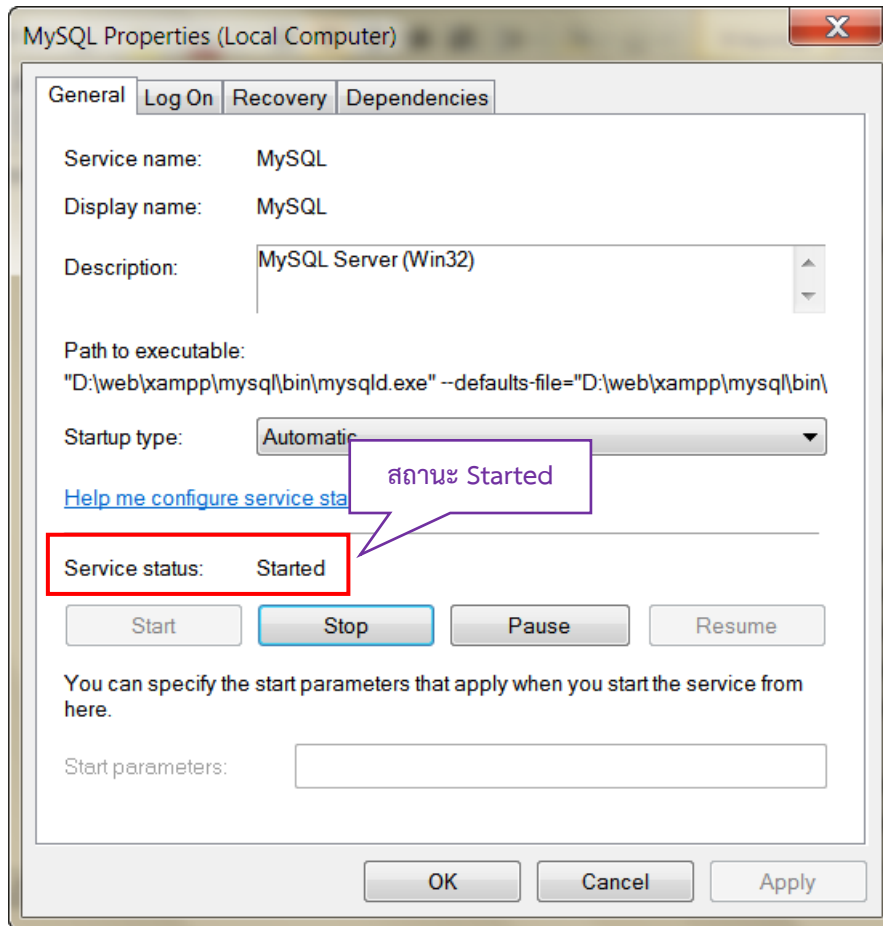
MySQL Properties (Local Computer)

General | Log On | Recovery | Dependencies

Service name: MySQL

Display name: MySQL

Description: MySQL Server (Win32)

Path to executable:
"D:\web\xampp\mysql\bin\mysqld.exe" --defaults-file="D:\web\xampp\mysql\bin\

Startup type: Automatic

สถานะ Started

Help me configure service sta

Service status: Started

Start Stop Pause Resume

You can specify the start parameters that apply when you start the service from here.

Start parameters:

OK Cancel Apply